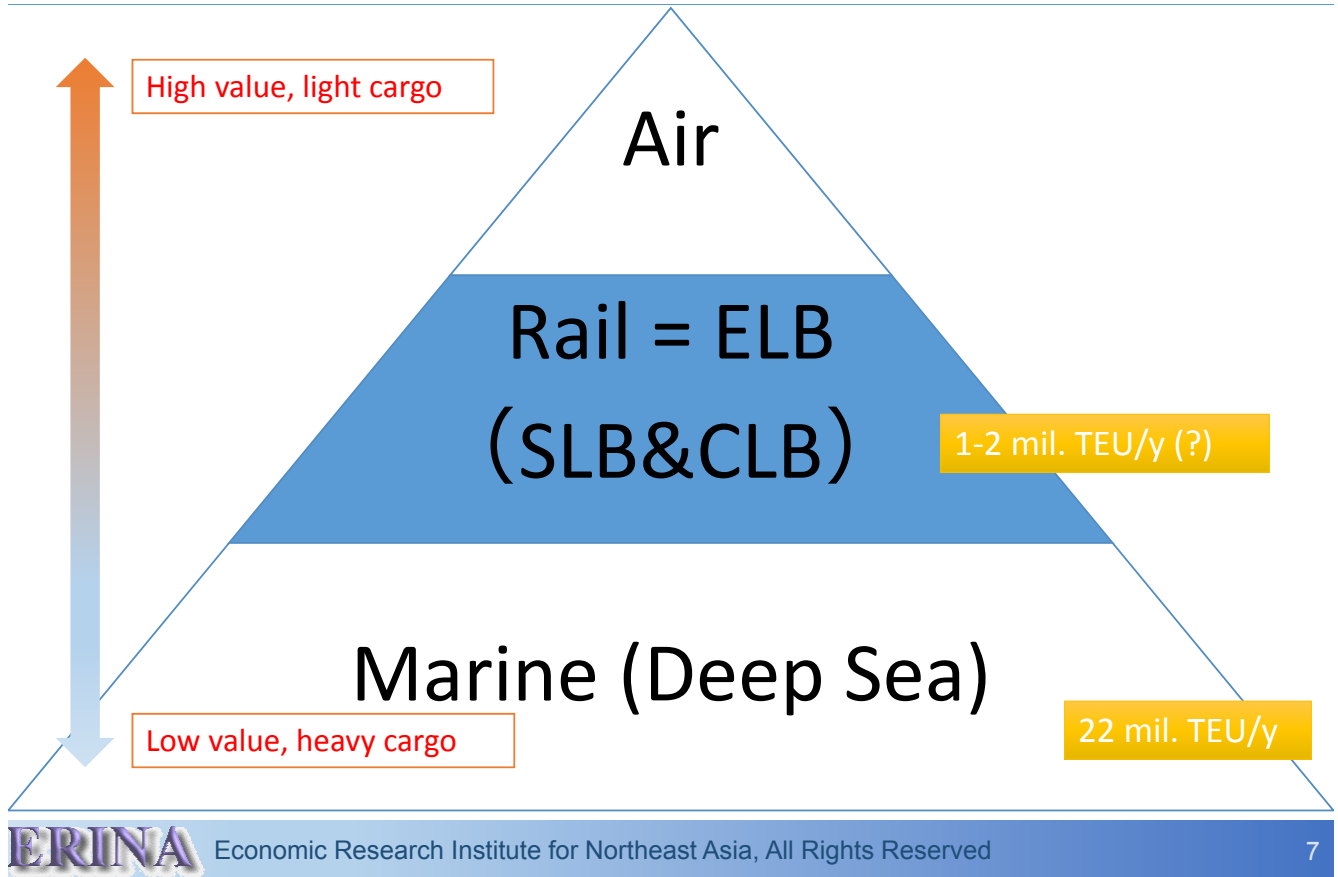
High value, light cargo

Air

Rail = ELB
（SLB&CLB）

1-2 mil. TEU/y (?)

Marine (Deep Sea)

Low value, heavy cargo

22 mil. TEU/y

ERINA Economic Research Institute for Northeast Asia, All Rights Reserved 7